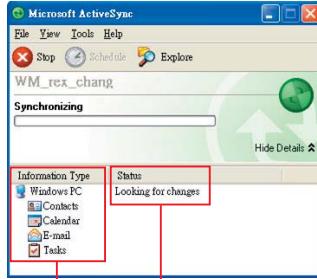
Microsoft ActiveSync

File View Tools Help

Stop Schedule Explore

WM_rex_chang

Synchronizing

Hide Details

| Information Type | Status |
|---|---|
| Windows PC | Looking for changes |
| Contacts | |
| Calendar | |
| E-mail | |
| Tasks | |